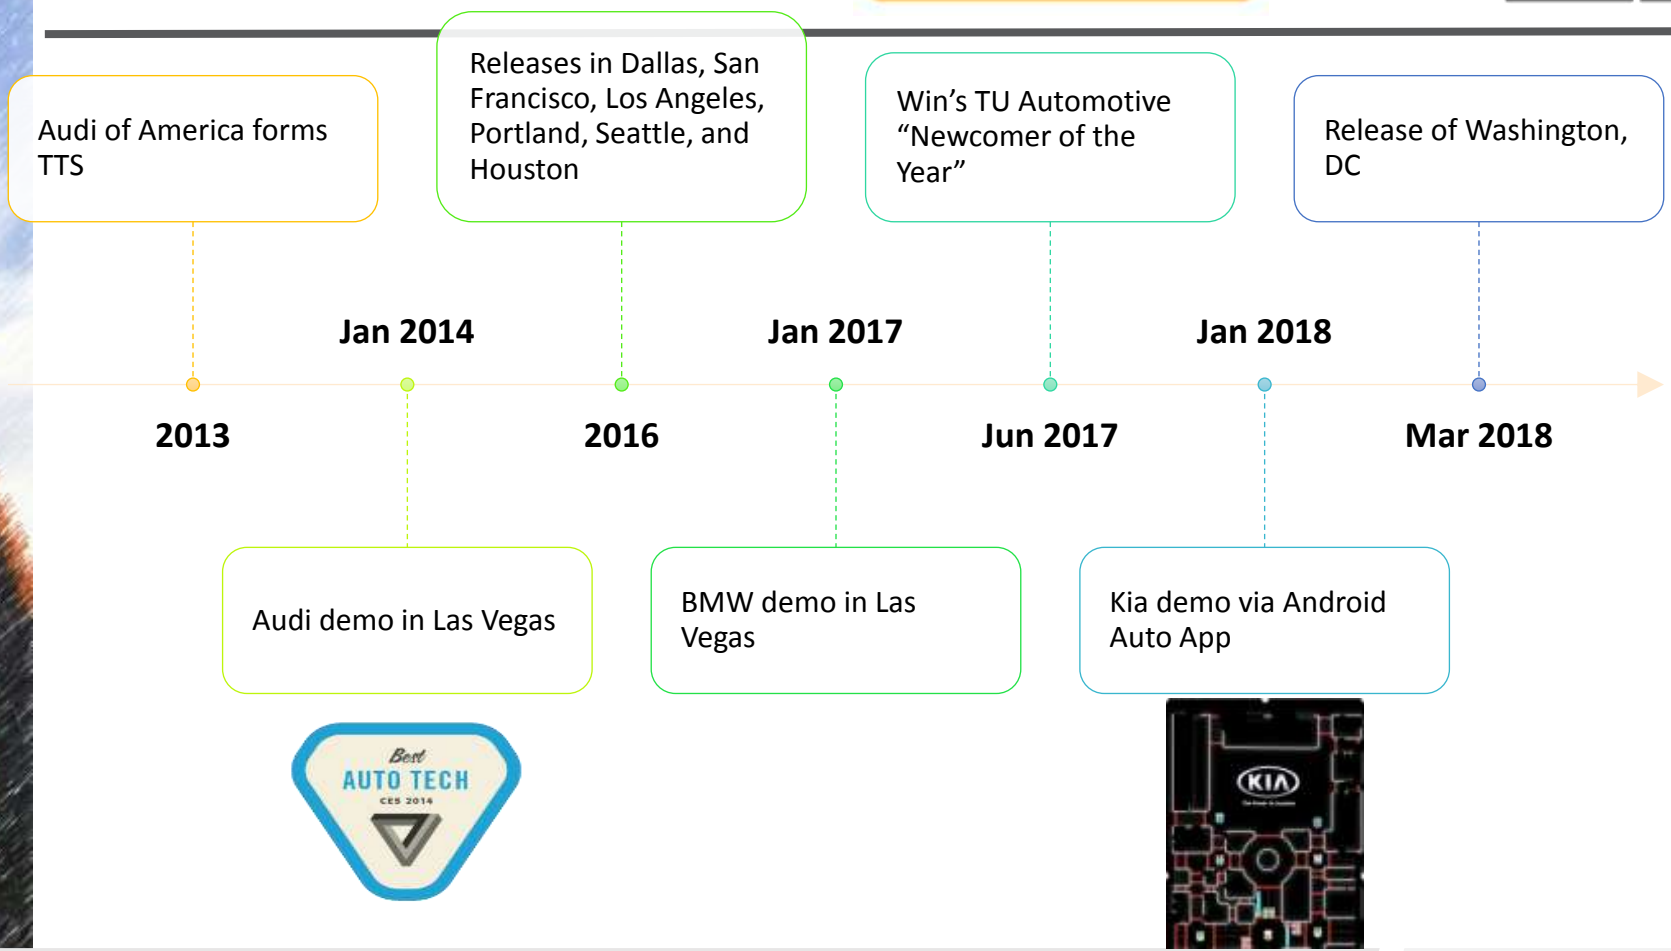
Audi of America forms TTS

Releases in Dallas, San Francisco, Los Angeles, Portland, Seattle, and Houston

Win's TU Automotive "Newcomer of the Year"

Release of Washington, DC

Jan 2014

Jan 2017

Jan 2018

2013

2016

Jun 2017

Mar 2018

Audi demo in Las Vegas

BMW demo in Las Vegas

Kia demo via Android Auto App

Best
AUTO TECH
CES 2014

KIA